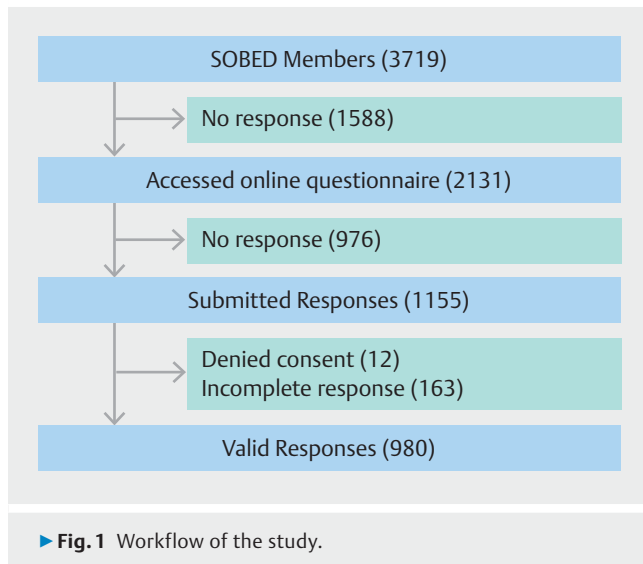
SOBED Members (3719)

No response (1588)

Accessed online questionnaire (2131)

No response (976)

Submitted Responses (1155)

Denied consent (12)
Incomplete response (163)

Valid Responses (980)

▶ Fig. 1 Workflow of the study.